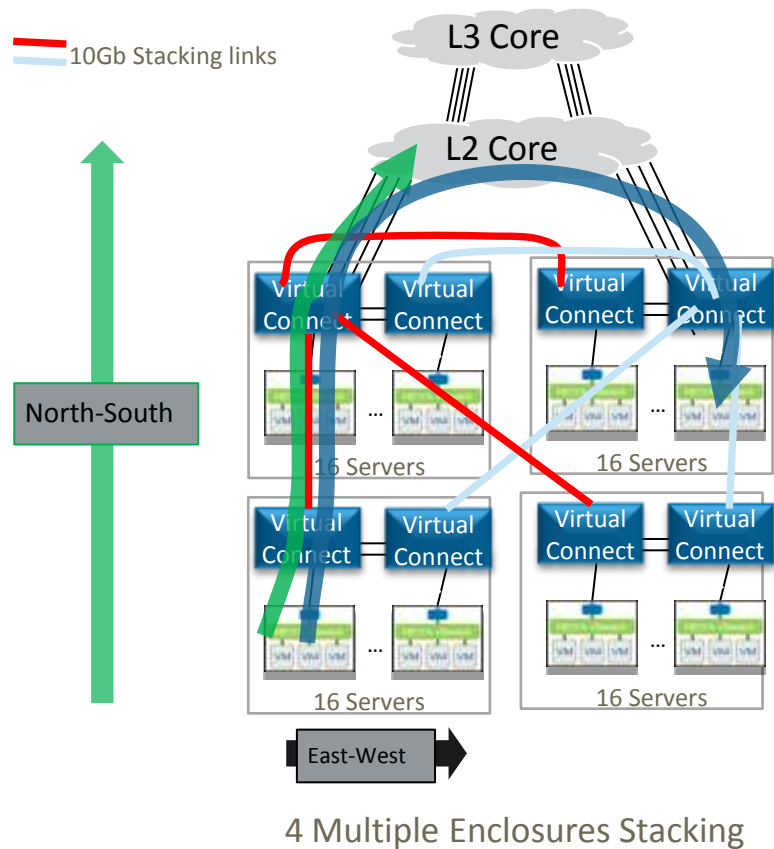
10Gb Stacking links

L3 Core

L2 Core

North-South

Virtual Connect

Virtual Connect

Virtual Connect

Virtual Connect

…

16 Servers

…

16 Servers

Virtual Connect

Virtual Connect

Virtual Connect

Virtual Connect

…

16 Servers

…

16 Servers

East-West

4 Multiple Enclosures Stacking